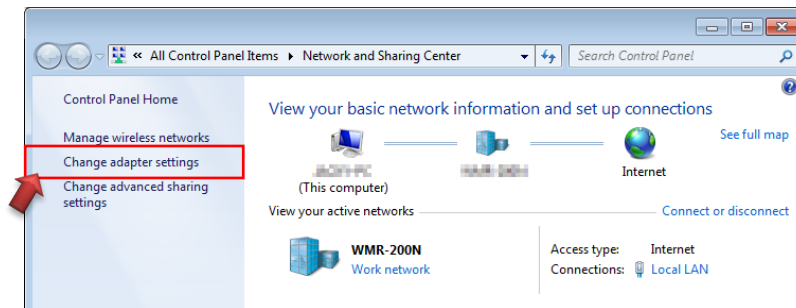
« All Control Panel Items ▸ Network and Sharing Center

Search Control Panel

Control Panel Home

Manage wireless networks

Change adapter settings

Change advanced sharing settings

View your basic network information and set up connections

See full map

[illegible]
(This computer)

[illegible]

Internet

View your active networks

Connect or disconnect

WMR-200N
Work network

Access type: Internet
Connections: Local LAN